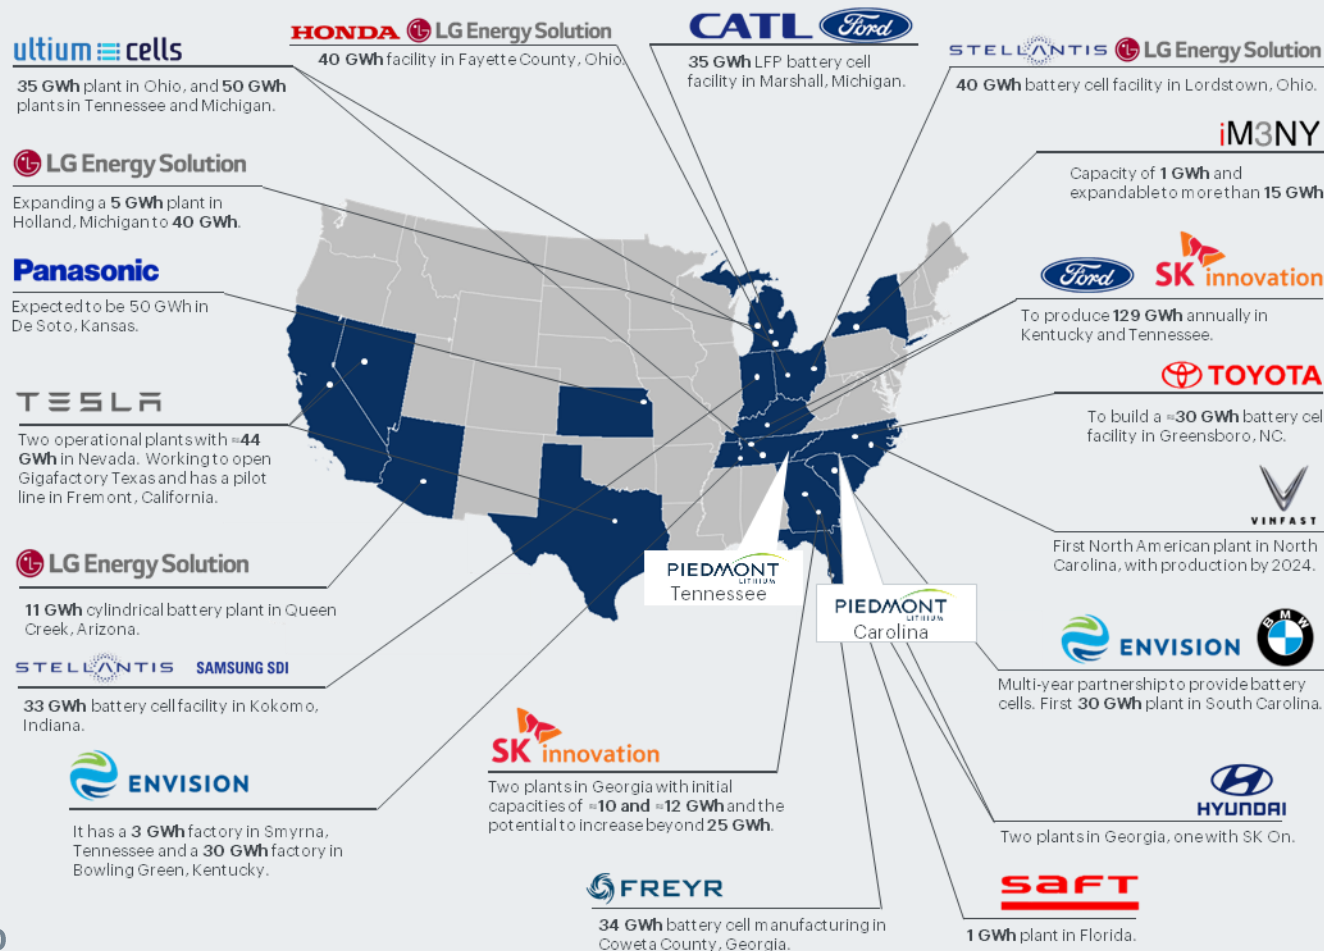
ultium cells

35 GWh plant in Ohio, and 50 GWh plants in Tennessee and Michigan.

HONDA LG Energy Solution

40 GWh facility in Fayette County, Ohio.

CATL Ford

35 GWh LFP battery cell facility in Marshall, Michigan.

STELLANTIS LG Energy Solution

40 GWh battery cell facility in Lordstown, Ohio.

iM3NY

Capacity of 1 GWh and expandable to more than 15 GWh

LG Energy Solution

Expanding a 5 GWh plant in Holland, Michigan to 40 GWh.

Ford SK innovation

To produce 129 GWh annually in Kentucky and Tennessee.

Panasonic

Expected to be 50 GWh in De Soto, Kansas.

TOYOTA

To build a ≈30 GWh battery cel facility in Greensboro, NC.

TESLA

Two operational plants with ≈44 GWh in Nevada. Working to open Gigafactory Texas and has a pilot line in Fremont, California.

VINFAST

First North American plant in North Carolina, with production by 2024.

LG Energy Solution

11 GWh cylindrical battery plant in Queen Creek, Arizona.

PIEDMONT LITHIUM Tennessee

PIEDMONT LITHIUM Carolina

ENVISION BMW

Multi-year partnership to provide battery cells. First 30 GWh plant in South Carolina.

STELLANTIS SAMSUNG SDI

33 GWh battery cell facility in Kokomo, Indiana.

SK innovation

Two plants in Georgia with initial capacities of ≈10 and ≈12 GWh and the potential to increase beyond 25 GWh.

ENVISION

It has a 3 GWh factory in Smyrna, Tennessee and a 30 GWh factory in Bowling Green, Kentucky.

HYUNDAI

Two plants in Georgia, one with SK On.

FREYR

34 GWh battery cell manufacturing in Coweta County, Georgia.

saft

1 GWh plant in Florida.